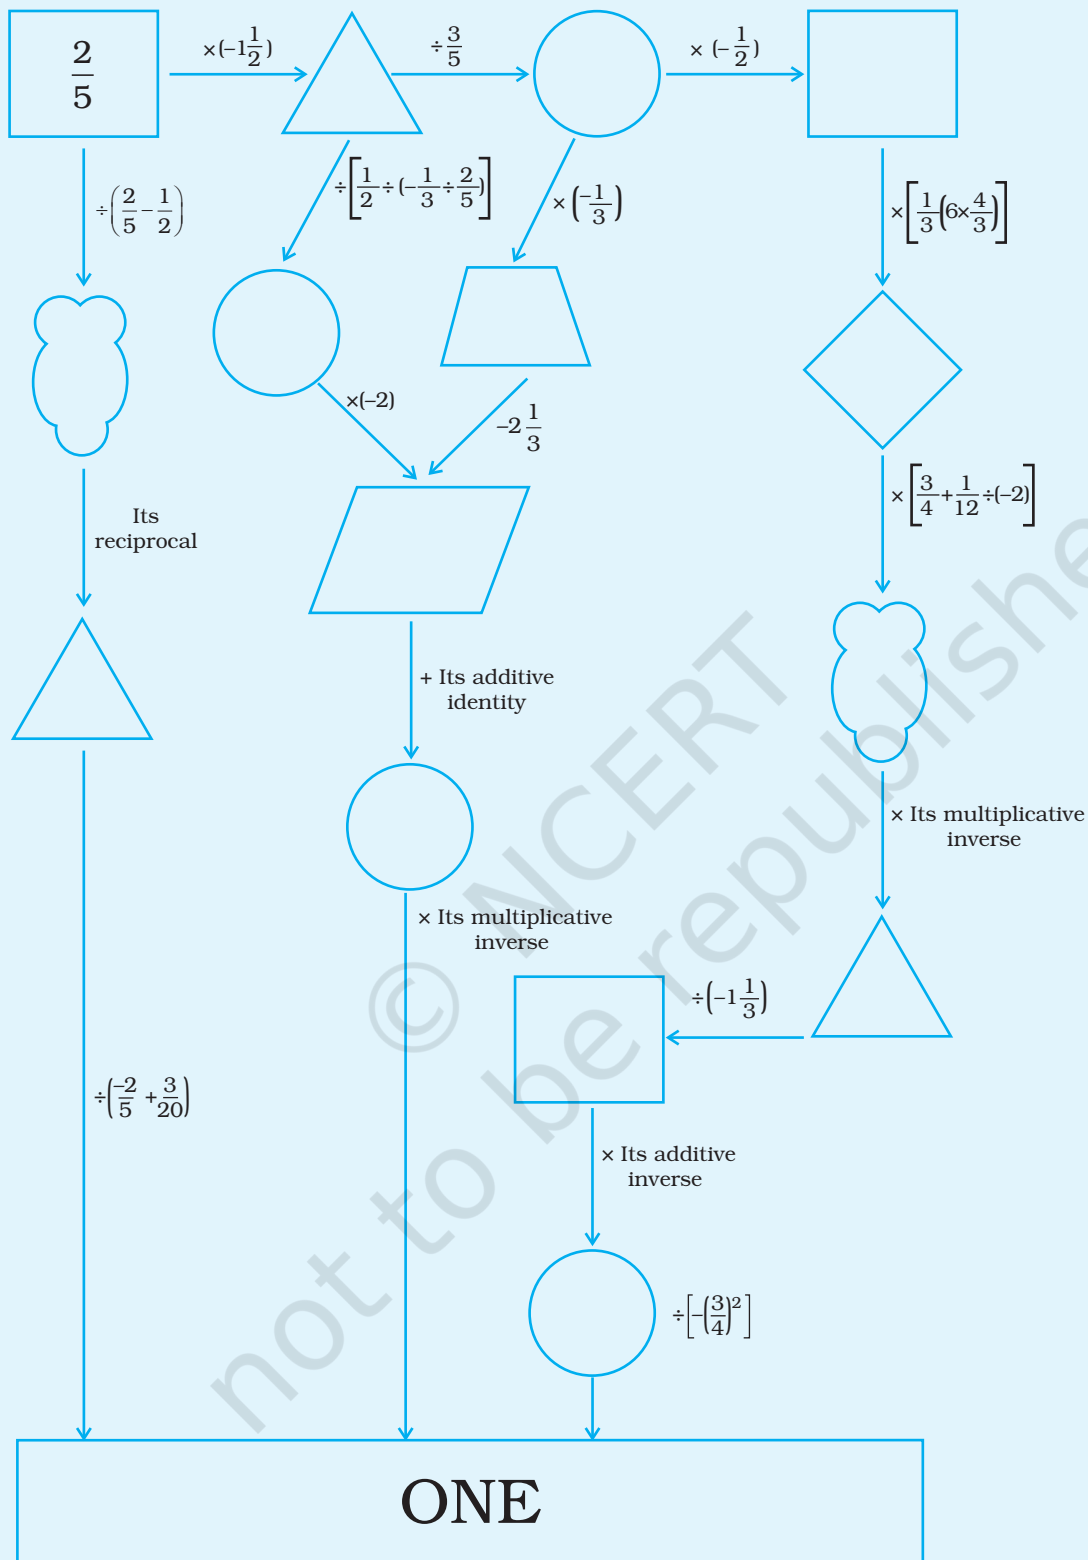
$\frac{2}{5}$

$\times(-1\frac{1}{2})$

$\div\frac{3}{5}$

$\times(-\frac{1}{2})$

$\div\left(\frac{2}{5}-\frac{1}{2}\right)$

$\div\left[\frac{1}{2}\div(-\frac{1}{3}\div\frac{2}{5})\right]$

$\times\left(\frac{-1}{3}\right)$

$\times\left[\frac{1}{3}(6\times\frac{4}{3})\right]$

$\times(-2)$

$-2\frac{1}{3}$

Its reciprocal

$\times\left[\frac{3}{4}+\frac{1}{12}\div(-2)\right]$

+ Its additive identity

× Its multiplicative inverse

× Its multiplicative inverse

$\div\left(-1\frac{1}{3}\right)$

$\div\left(\frac{-2}{5}+\frac{3}{20}\right)$

× Its additive inverse

$\div\left[-\left(\frac{3}{4}\right)^2\right]$

ONE

© NCERT not to be republished